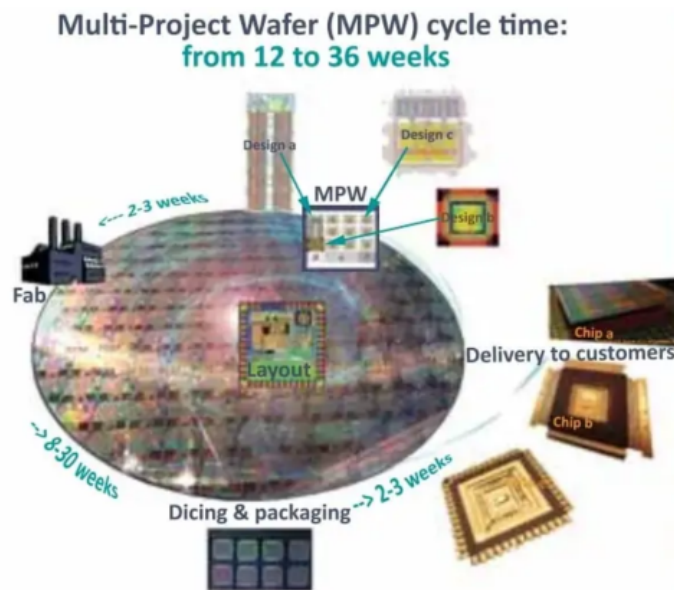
Multi-Project Wafer (MPW) cycle time:
from 12 to 36 weeks

Design a

Design c

MPW

Design b

<--- 2-3 weeks

Fab

Layout

Chip a

Delivery to customers

Chip b

--> 8-30 weeks

--> 2-3 weeks

Dicing & packaging